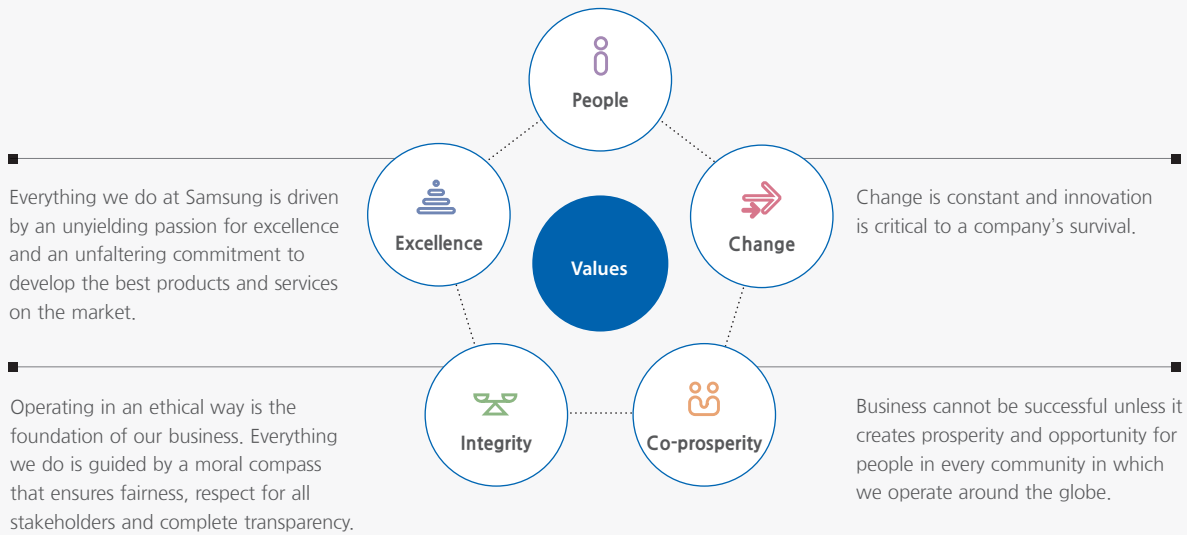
People

Excellence

Everything we do at Samsung is driven by an unyielding passion for excellence and an unfaltering commitment to develop the best products and services on the market.

Values

Change

Change is constant and innovation is critical to a company's survival.

Integrity

Operating in an ethical way is the foundation of our business. Everything we do is guided by a moral compass that ensures fairness, respect for all stakeholders and complete transparency.

Co-prosperity

Business cannot be successful unless it creates prosperity and opportunity for people in every community in which we operate around the globe.